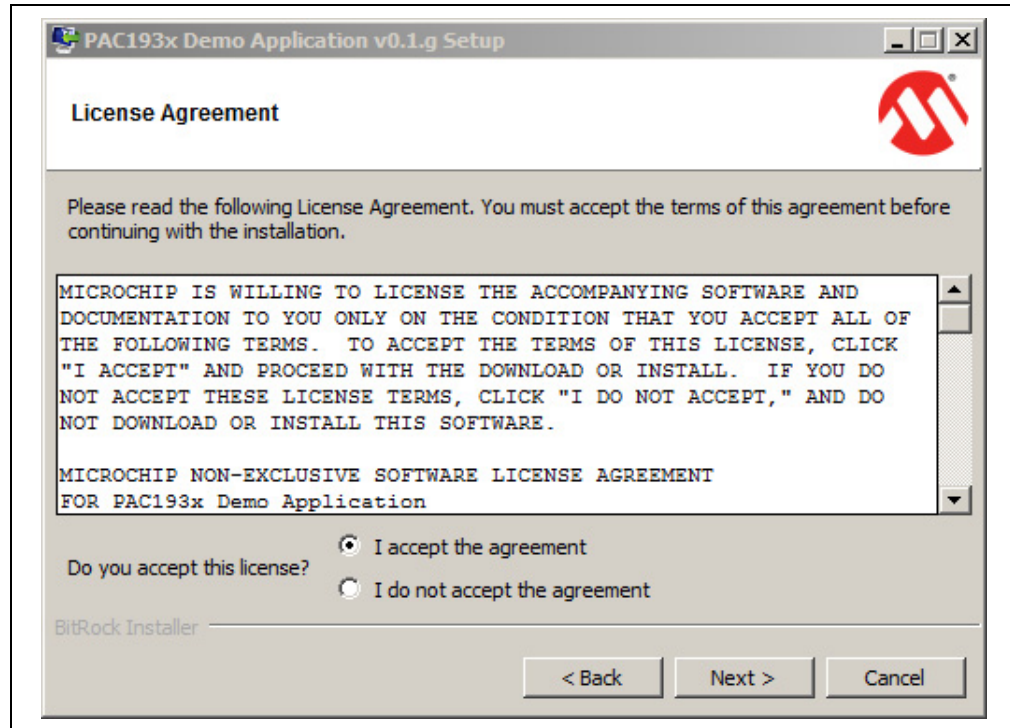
PAC193x Demo Application v0.1.g Setup

License Agreement

Please read the following License Agreement. You must accept the terms of this agreement before continuing with the installation.

MICROCHIP IS WILLING TO LICENSE THE ACCOMPANYING SOFTWARE AND DOCUMENTATION TO YOU ONLY ON THE CONDITION THAT YOU ACCEPT ALL OF THE FOLLOWING TERMS. TO ACCEPT THE TERMS OF THIS LICENSE, CLICK "I ACCEPT" AND PROCEED WITH THE DOWNLOAD OR INSTALL. IF YOU DO NOT ACCEPT THESE LICENSE TERMS, CLICK "I DO NOT ACCEPT," AND DO NOT DOWNLOAD OR INSTALL THIS SOFTWARE.

MICROCHIP NON-EXCLUSIVE SOFTWARE LICENSE AGREEMENT
FOR PAC193x Demo Application

Do you accept this license?

I accept the agreement

I do not accept the agreement

BitRock Installer

< Back

Next >

Cancel